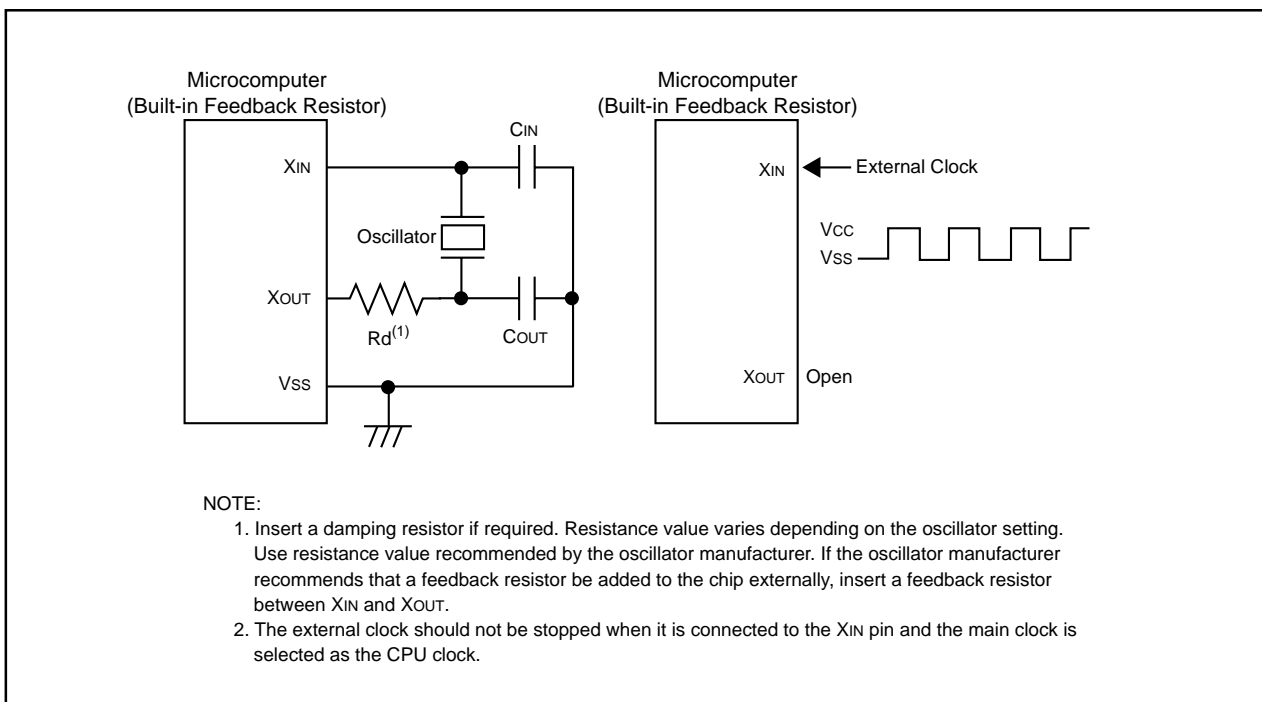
Microcomputer
(Built-in Feedback Resistor)

XIN

XOUT

VSS

CIN

Oscillator

Rd$^{(1)}$

COUT

Microcomputer
(Built-in Feedback Resistor)

XIN

External Clock

VCC
VSS

XOUT

Open

NOTE:
1. Insert a damping resistor if required. Resistance value varies depending on the oscillator setting. Use resistance value recommended by the oscillator manufacturer. If the oscillator manufacturer recommends that a feedback resistor be added to the chip externally, insert a feedback resistor between XIN and XOUT.
2. The external clock should not be stopped when it is connected to the XIN pin and the main clock is selected as the CPU clock.